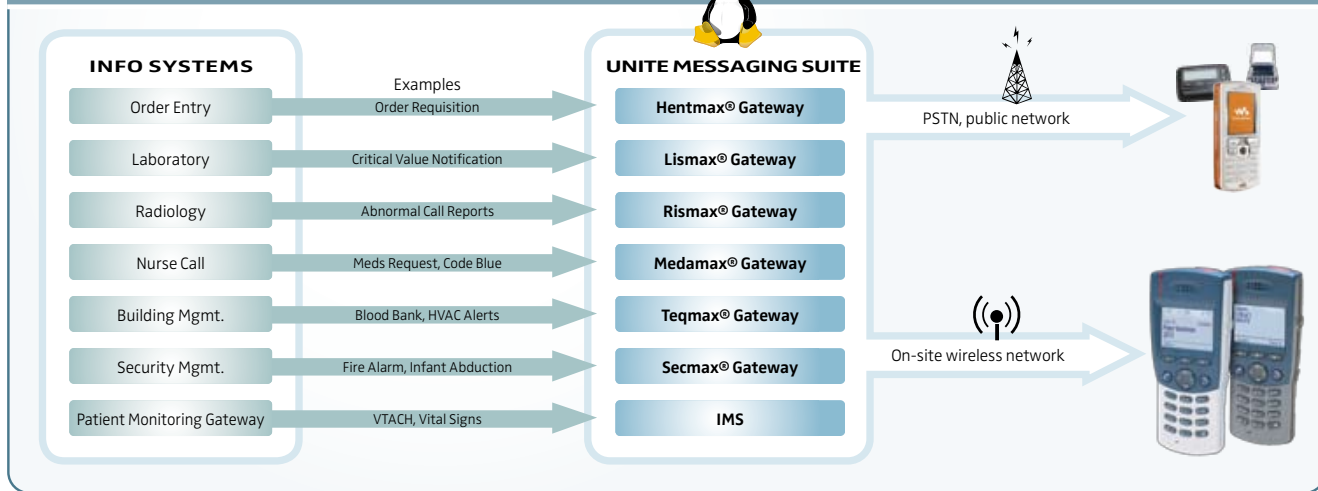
INFO SYSTEMS

Examples

Order Entry

Order Requisition

Laboratory

Critical Value Notification

Radiology

Abnormal Call Reports

Nurse Call

Meds Request, Code Blue

Building Mgmt.

Blood Bank, HVAC Alerts

Security Mgmt.

Fire Alarm, Infant Abduction

Patient Monitoring Gateway

VTACH, Vital Signs

UNITE MESSAGING SUITE

Hentmax® Gateway

Lismax® Gateway

Rismax® Gateway

Medamax® Gateway

Teqmax® Gateway

Secmax® Gateway

IMS

PSTN, public network

On-site wireless network